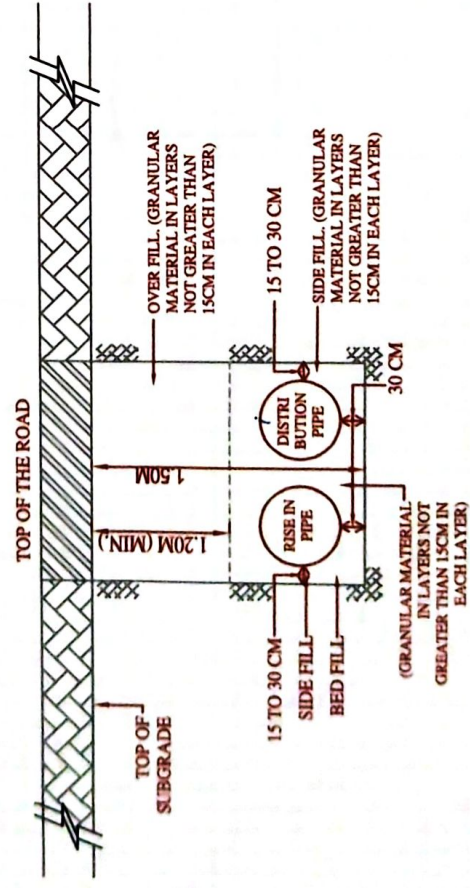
TOP OF THE ROAD

TOP OF SUBGRADE

1.20M (MIN.)

1.50M

OVER FILL. (GRANULAR MATERIAL IN LAYERS NOT GREATER THAN 15CM IN EACH LAYER)

15 TO 30 CM

SIDE FILL. (GRANULAR MATERIAL IN LAYERS NOT GREATER THAN 15CM IN EACH LAYER)

DISTRI BUTION PIPE

RISE IN PIPE

30 CM

15 TO 30 CM

SIDE FILL

BED FILL

(GRANULAR MATERIAL IN LAYERS NOT GREATER THAN 15CM IN EACH LAYER)